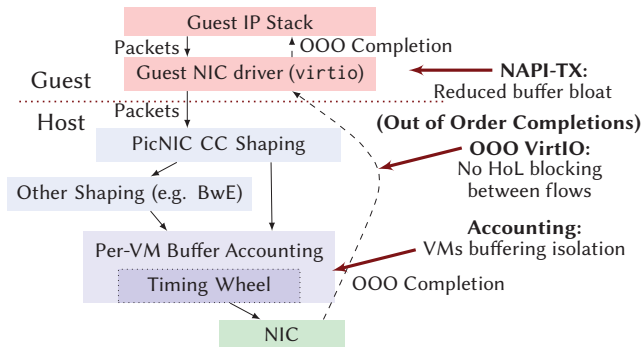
Guest IP Stack

Packets

OOO Completion

Guest

Guest NIC driver (virtio)

NAPI-TX:
Reduced buffer bloat

Packets

Host

(Out of Order Completions)

PicNIC CC Shaping

OOO VirtIO:
No HoL blocking between flows

Other Shaping (e.g. BwE)

Accounting:
VMs buffering isolation

Per-VM Buffer Accounting

Timing Wheel

OOO Completion

NIC